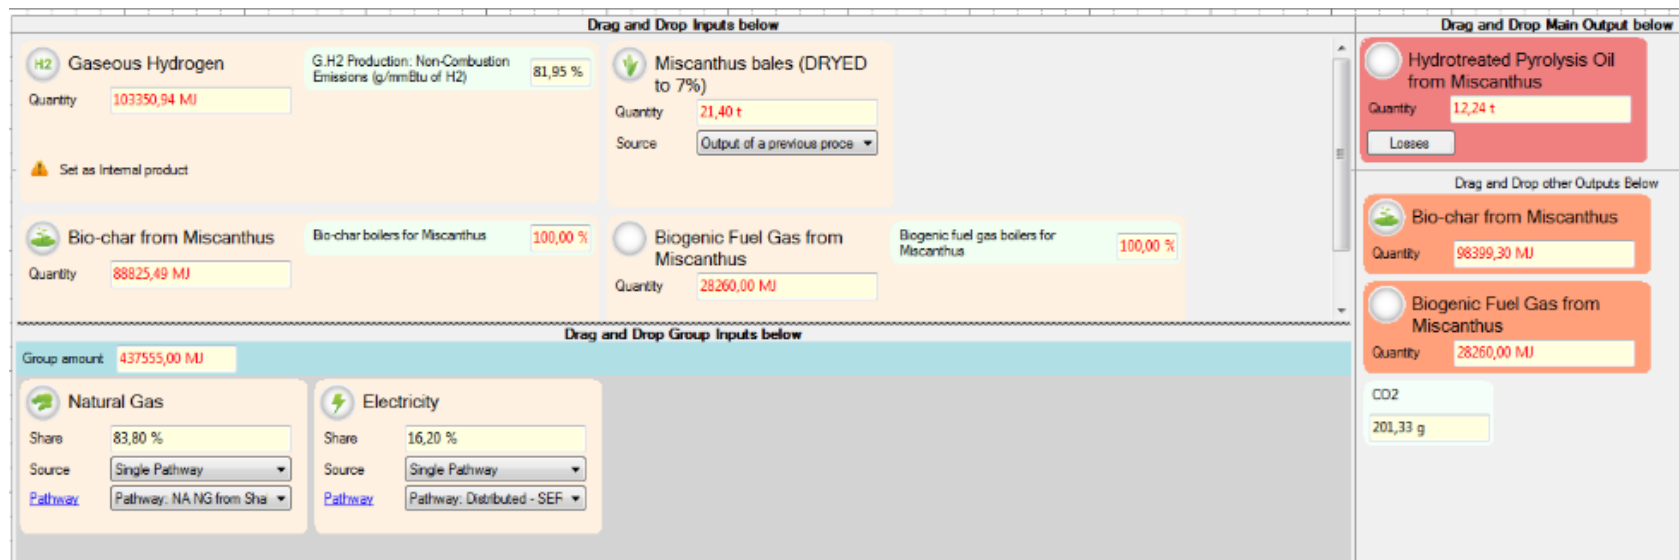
Drag and Drop Inputs below

H2 Gaseous Hydrogen
Quantity 103350,94 MJ
Set as Internal product

G.H2 Production: Non-Combustion Emissions (g/mmBtu of H2) 81,95 %

Miscanthus bales (DRYED to 7%)
Quantity 21,40 t
Source Output of a previous proce

Bio-char from Miscanthus
Quantity 88825,49 MJ

Bio-char boilers for Miscanthus 100,00 %

Biogenic Fuel Gas from Miscanthus
Quantity 28260,00 MJ

Biogenic fuel gas boilers for Miscanthus 100,00 %

Drag and Drop Group Inputs below

Group amount 437555,00 MJ

Natural Gas
Share 83,80 %
Source Single Pathway
Pathway Pathway: NA NG from Sha

Electricity
Share 16,20 %
Source Single Pathway
Pathway Pathway: Distributed - SEF

Drag and Drop Main Output below

Hydrotreated Pyrolysis Oil from Miscanthus
Quantity 12,24 t
Losses

Drag and Drop other Outputs Below

Bio-char from Miscanthus
Quantity 98399,30 MJ

Biogenic Fuel Gas from Miscanthus
Quantity 28260,00 MJ

CO2
201,33 g